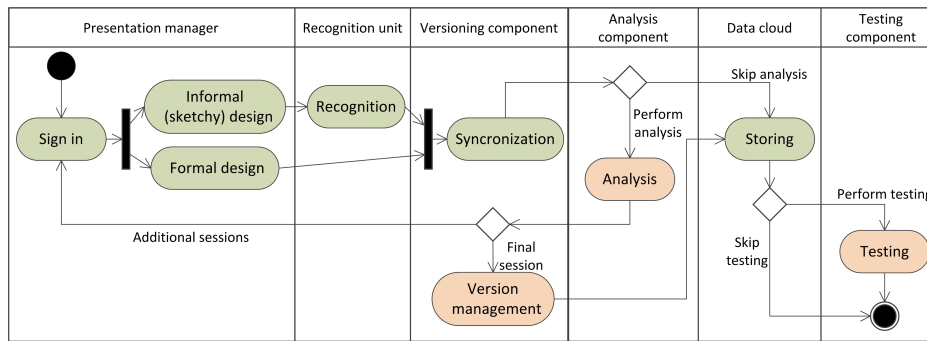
| Presentation manager | Recognition unit | Versioning component | Analysis component | Data cloud | Testing component |
|---|---|---|---|---|---|

Sign in

Informal (sketchy) design

Formal design

Recognition

Syncronization

Perform analysis

Skip analysis

Analysis

Storing

Additional sessions

Final session

Version management

Skip testing

Perform testing

Testing